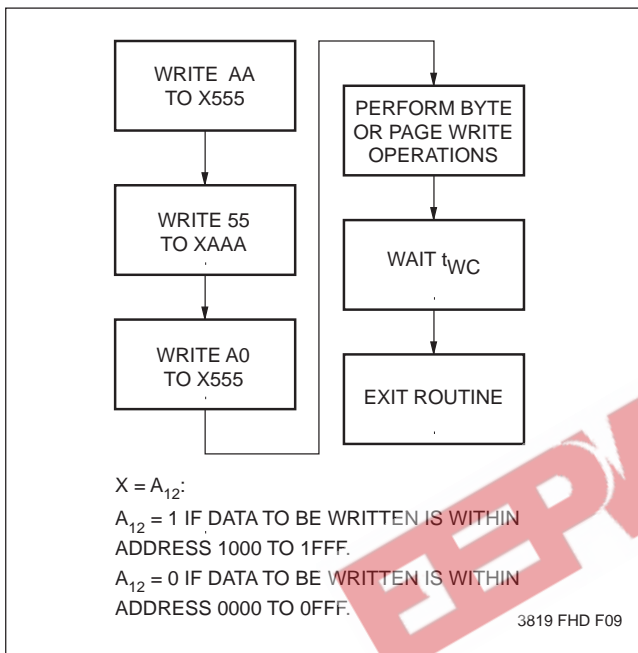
WRITE AA TO X555

WRITE 55 TO XAAA

WRITE A0 TO X555

PERFORM BYTE OR PAGE WRITE OPERATIONS

WAIT $t_{WC}$

EXIT ROUTINE

$X = A_{12}$:

$A_{12} = 1$ IF DATA TO BE WRITTEN IS WITHIN ADDRESS 1000 TO 1FFF.

$A_{12} = 0$ IF DATA TO BE WRITTEN IS WITHIN ADDRESS 0000 TO 0FFF.

3819 FHD F09

EEPV